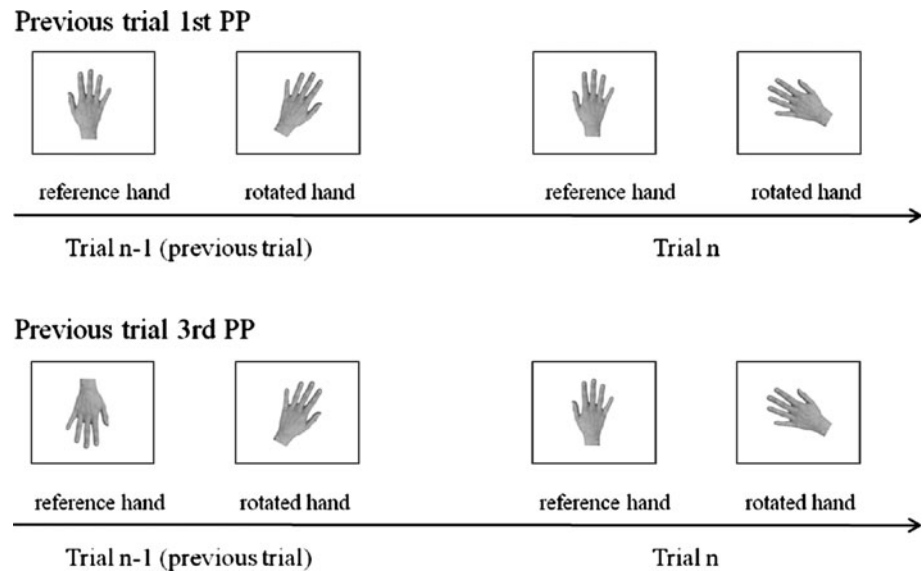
Previous trial 1st PP

reference hand

rotated hand

reference hand

rotated hand

Trial n-1 (previous trial)

Trial n

Previous trial 3rd PP

reference hand

rotated hand

reference hand

rotated hand

Trial n-1 (previous trial)

Trial n